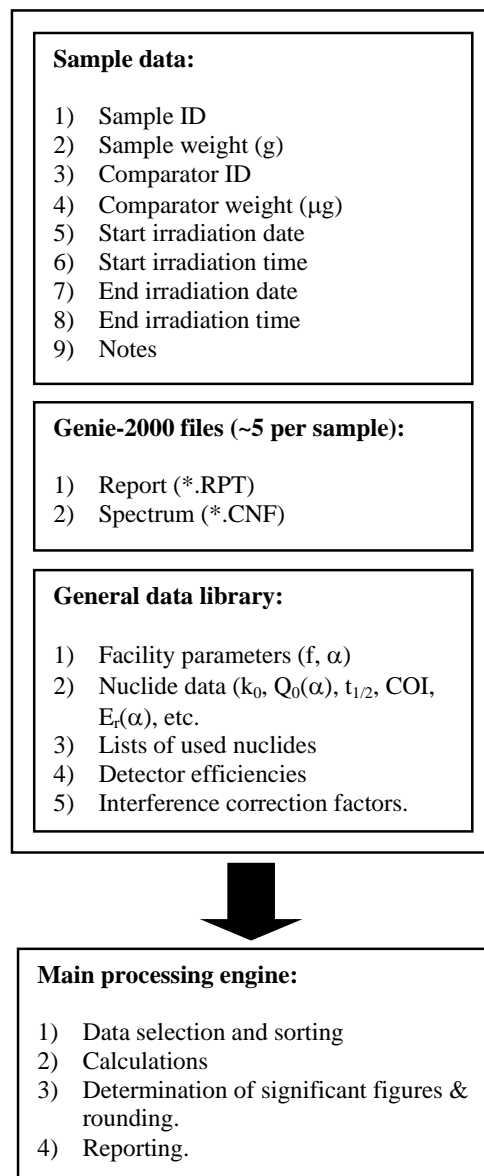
**Sample data:**

1) Sample ID
2) Sample weight (g)
3) Comparator ID
4) Comparator weight ($\mu$g)
5) Start irradiation date
6) Start irradiation time
7) End irradiation date
8) End irradiation time
9) Notes

**Genie-2000 files (~5 per sample):**

1) Report (*.RPT)
2) Spectrum (*.CNF)

**General data library:**

1) Facility parameters (f, $\alpha$)
2) Nuclide data ($k_0$, $Q_0(\alpha)$, $t_{1/2}$, COI, $E_r(\alpha)$, etc.
3) Lists of used nuclides
4) Detector efficiencies
5) Interference correction factors.

**Main processing engine:**

1) Data selection and sorting
2) Calculations
3) Determination of significant figures & rounding.
4) Reporting.